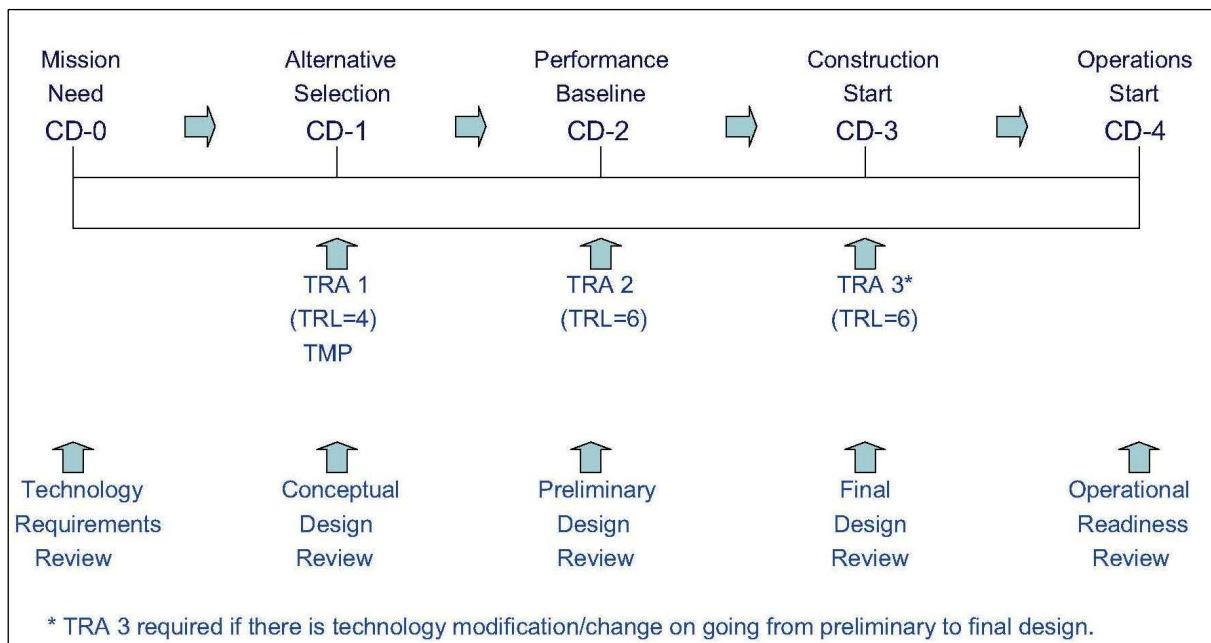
Mission Need
CD-0

Alternative Selection
CD-1

Performance Baseline
CD-2

Construction Start
CD-3

Operations Start
CD-4

TRA 1
(TRL=4)
TMP

TRA 2
(TRL=6)

TRA 3*
(TRL=6)

Technology Requirements Review

Conceptual Design Review

Preliminary Design Review

Final Design Review

Operational Readiness Review

* TRA 3 required if there is technology modification/change on going from preliminary to final design.